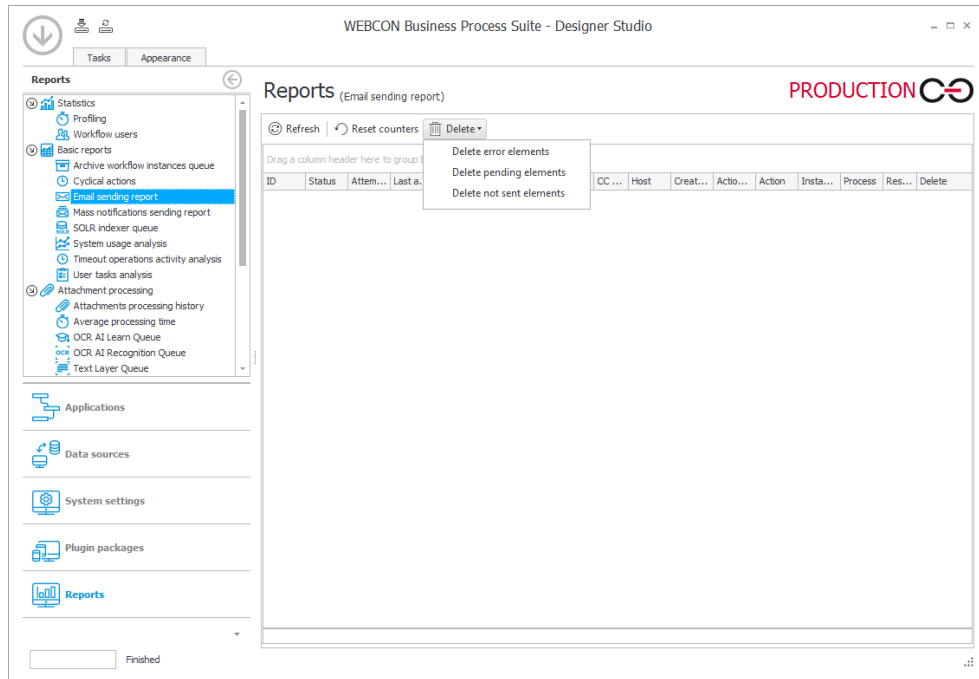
WEBCON Business Process Suite - Designer Studio

Tasks
Appearance

Reports

Statistics
Profiling
Workflow users
Basic reports
Archive workflow instances queue
Cyclical actions
Email sending report
Mass notifications sending report
SOLR indexer queue
System usage analysis
Timeout operations activity analysis
User tasks analysis
Attachment processing
Attachments processing history
Average processing time
OCR AI Learn Queue
OCR AI Recognition Queue
Text Layer Queue

Applications
Data sources
System settings
Plugin packages
Reports

Finished

Reports (Email sending report)

PRODUCTION

Refresh
Reset counters
Delete

Delete error elements
Delete pending elements
Delete not sent elements

Drag a column header here to group b

| ID | Status | Attem... | Last a... | | CC ... | Host | Creat... | Actio... | Action | Insta... | Process | Res... | Delete |
|---|---|---|---|---|---|---|---|---|---|---|---|---|---|